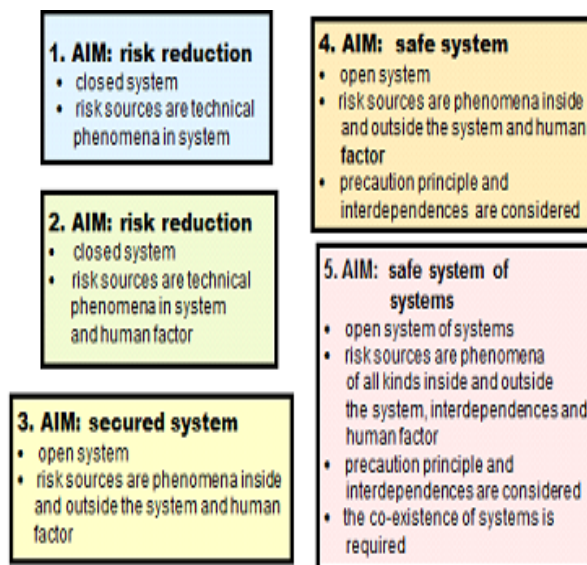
1. AIM: risk reduction
• closed system
• risk sources are technical phenomena in system

2. AIM: risk reduction
• closed system
• risk sources are technical phenomena in system and human factor

3. AIM: secured system
• open system
• risk sources are phenomena inside and outside the system and human factor

4. AIM: safe system
• open system
• risk sources are phenomena inside and outside the system and human factor
• precaution principle and interdependences are considered

5. AIM: safe system of systems
• open system of systems
• risk sources are phenomena of all kinds inside and outside the system, interdependences and human factor
• precaution principle and interdependences are considered
• the co-existence of systems is required